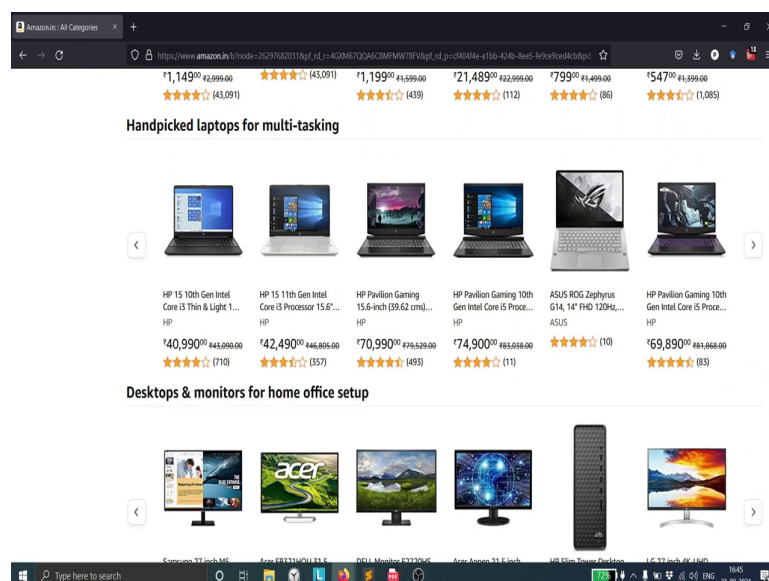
Amazon.in : All Categories ×

+

https://www.amazon.in/b?node=26297682031&pf_rd_r=4GXM67QQA6CBMFMW78FV&pf_rd_p=cf404f4e-a1bb-424b-8ee5-fe9ce9ced4cb&pd

₹1,149⁰⁰ ₹2,999.00 (43,091)

(43,091)

₹1,199⁰⁰ ₹1,599.00 (439)

₹21,489⁰⁰ ₹22,999.00 (112)

₹799⁰⁰ ₹1,499.00 (86)

₹547⁰⁰ ₹1,399.00 (1,085)

Handpicked laptops for multi-tasking

HP 15 10th Gen Intel Core i3 Thin & Light 1... HP ₹40,990⁰⁰ ₹43,090.00 (710)

HP 15 11th Gen Intel Core i3 Processor 15.6"... HP ₹42,490⁰⁰ ₹46,805.00 (357)

HP Pavilion Gaming 15.6-inch (39.62 cms)... HP ₹70,990⁰⁰ ₹79,529.00 (493)

HP Pavilion Gaming 10th Gen Intel Core i5 Proce... HP ₹74,900⁰⁰ ₹83,038.00 (11)

ASUS ROG Zephyrus G14, 14" FHD 120Hz,... ASUS (10)

HP Pavilion Gaming 10th Gen Intel Core i5 Proce... HP ₹69,890⁰⁰ ₹81,868.00 (83)

Desktops & monitors for home office setup

acer

Samsung 27 inch M5

Acer EB321HQU 31.5

DELL Monitor E2720HS

Acer Aopen 21.5 inch

HP Slim Tower Desktop

LG 27 inch 4K-UHD

Type here to search

ENG 16:45